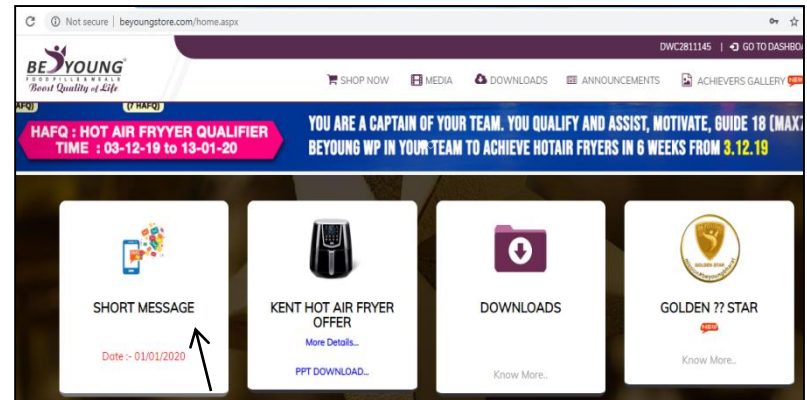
Not secure | beyoungstore.com/home.aspx

DWC2811145 | GO TO DASHBO

BE YOUNG
FOOD PILLS & MEALS
Boost Quality of Life

SHOP NOW MEDIA DOWNLOADS ANNOUNCEMENTS ACHIEVERS GALLERY NEW

HAFQ) (7 HAFQ)

HAFQ : HOT AIR FRYYER QUALIFIER
TIME : 03-12-19 to 13-01-20

YOU ARE A CAPTAIN OF YOUR TEAM. YOU QUALIFY AND ASSIST, MOTIVATE, GUIDE 18 (MAX) BEYOUNG WP IN YOUR TEAM TO ACHIEVE HOTAIR FRYERS IN 6 WEEKS FROM 3.12.19

SHORT MESSAGE
Date :- 01/01/2020

KENT HOT AIR FRYER OFFER
More Details...
PPT DOWNLOAD...

DOWNLOADS
Know More..

GOLDEN STAR
GOLDEN ?? STAR
NEW
Know More..